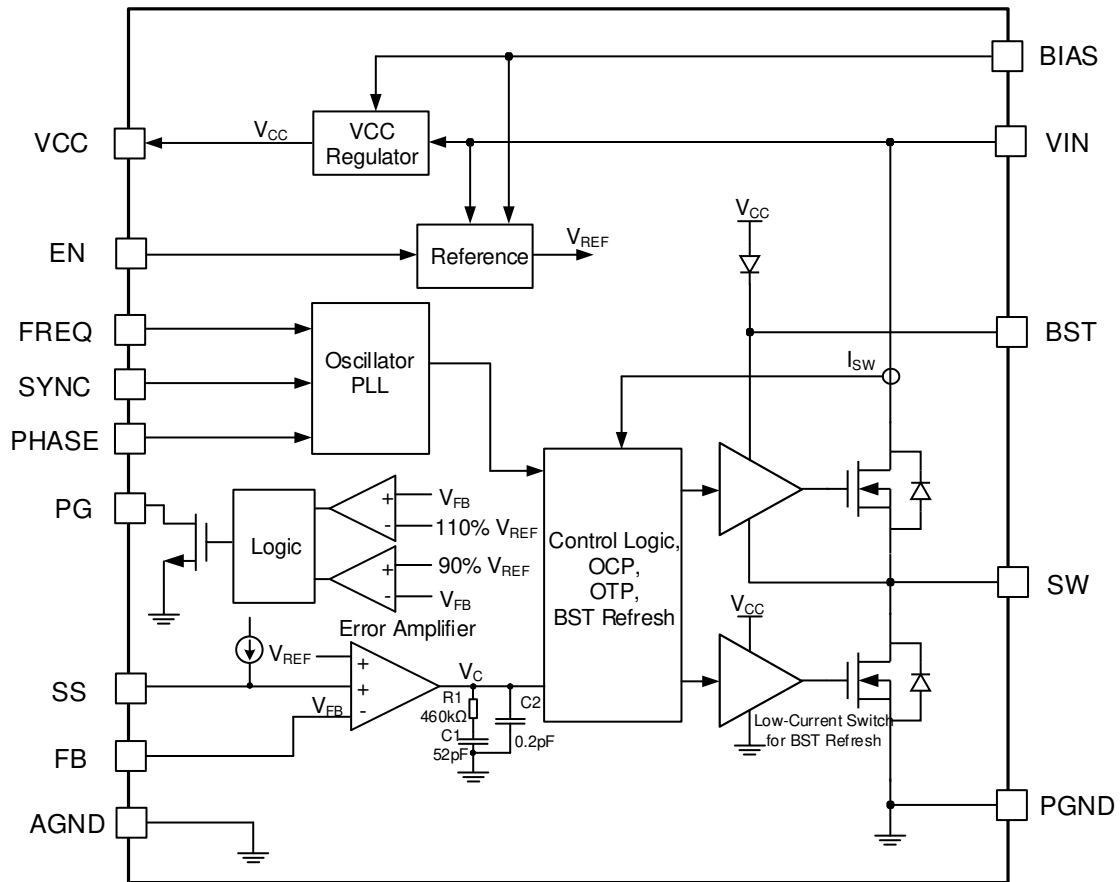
BIAS

VCC

$V_{CC}$

VCC Regulator

VIN

EN

Reference

$V_{REF}$

$V_{CC}$

FREQ

SYNC

PHASE

Oscillator PLL

BST

$I_{SW}$

PG

Logic

+ $V_{FB}$

- 110% $V_{REF}$

+ 90% $V_{REF}$

- $V_{FB}$

Control Logic, OCP, OTP, BST Refresh

SW

$V_{CC}$

Error Amplifier

$V_{REF}$

SS

$V_{FB}$

$V_C$

R1 460kΩ

C2

C1 52pF

0.2pF

FB

Low-Current Switch for BST Refresh

AGND

PGND